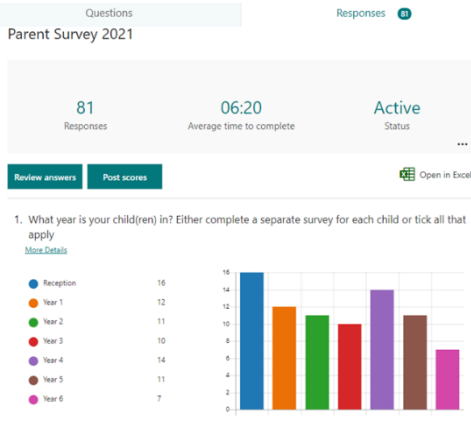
Questions

Responses 81

Parent Survey 2021

81
Responses

06:20
Average time to complete

Active
Status

...

Review answers

Post scores

Open in Excel

1. What year is your child(ren) in? Either complete a separate survey for each child or tick all that apply

More Details

| | |
|---|---|
| Reception | 16 |
| Year 1 | 12 |
| Year 2 | 11 |
| Year 3 | 10 |
| Year 4 | 14 |
| Year 5 | 11 |
| Year 6 | 7 |

16
14
12
10
8
6
4
2
0